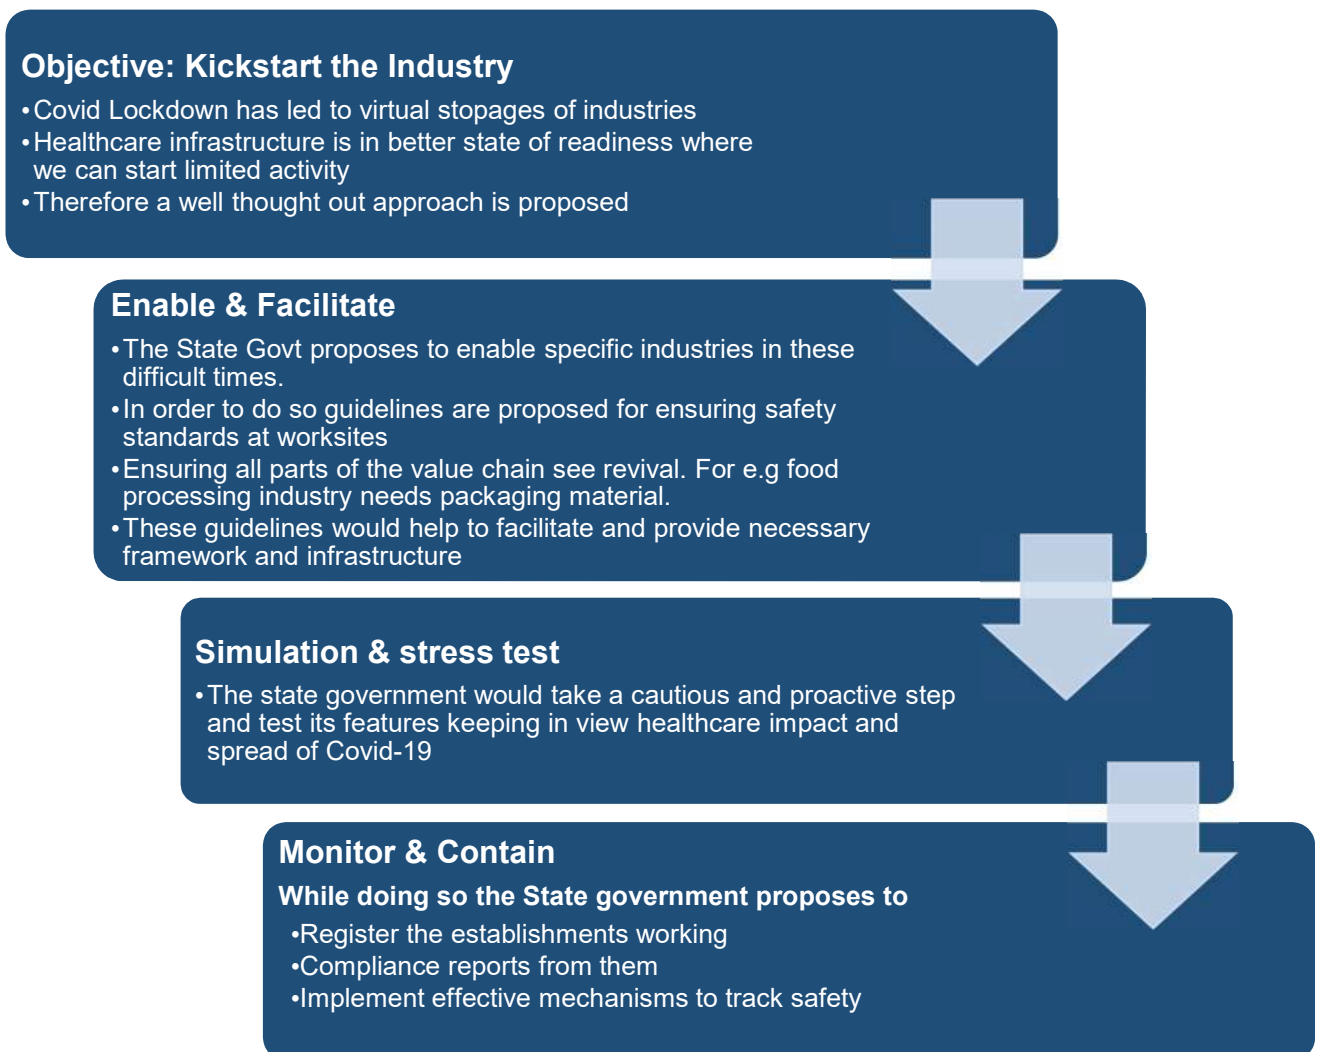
Objective: Kickstart the Industry

•Covid Lockdown has led to virtual stopages of industries
•Healthcare infrastructure is in better state of readiness where we can start limited activity
•Therefore a well thought out approach is proposed

Enable & Facilitate

•The State Govt proposes to enable specific industries in these difficult times.
•In order to do so guidelines are proposed for ensuring safety standards at worksites
•Ensuring all parts of the value chain see revival. For e.g food processing industry needs packaging material.
•These guidelines would help to facilitate and provide necessary framework and infrastructure

Simulation & stress test

•The state government would take a cautious and proactive step and test its features keeping in view healthcare impact and spread of Covid-19

Monitor & Contain

While doing so the State government proposes to

•Register the establishments working
•Compliance reports from them
•Implement effective mechanisms to track safety